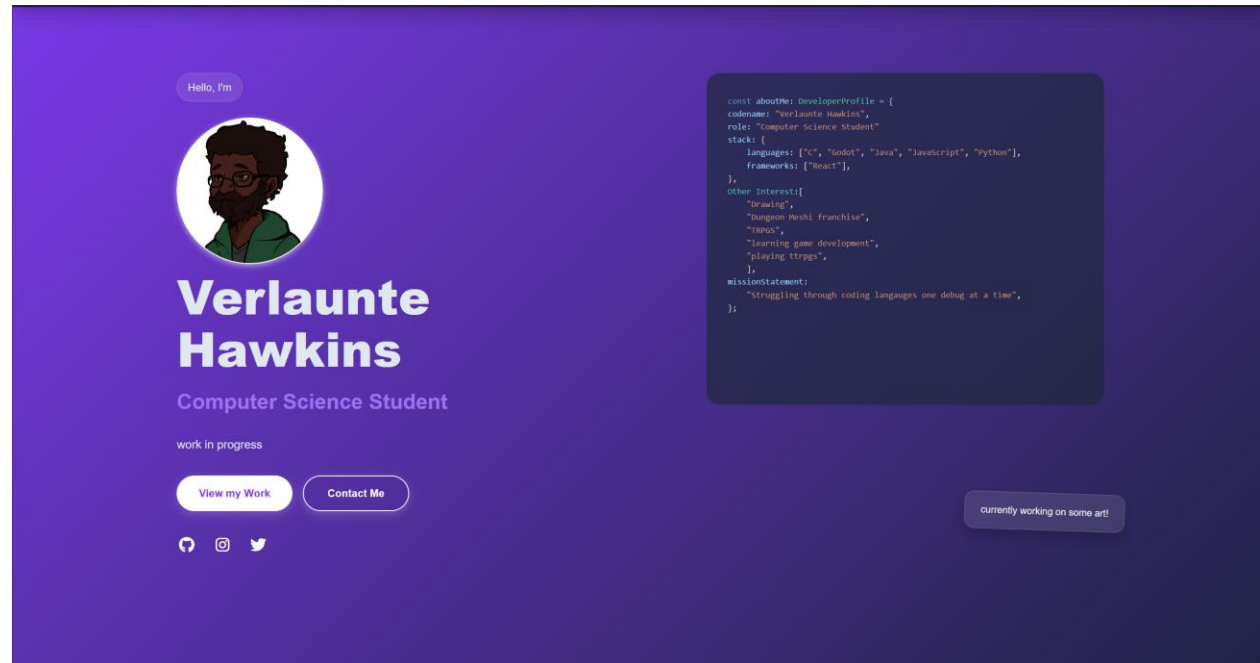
Hello, I'm

Verlaunte Hawkins

Computer Science Student

work in progress

View my Work

Contact Me

const aboutMe: DeveloperProfile = {
codename: "Verlaunte Hawkins",
role: "Computer Science Student"
stack: {
languages: ["C", "Godot", "Java", "JavaScript", "Python"],
frameworks: ["React"],
},
Other Interest:[
"Drawing",
"Dungeon Meshi franchise",
"TRPGS",
"learning game development",
"playing ttrpgs",
],
missionStatement:
"Struggling through coding langauges one debug at a time",
};

currently working on some art!